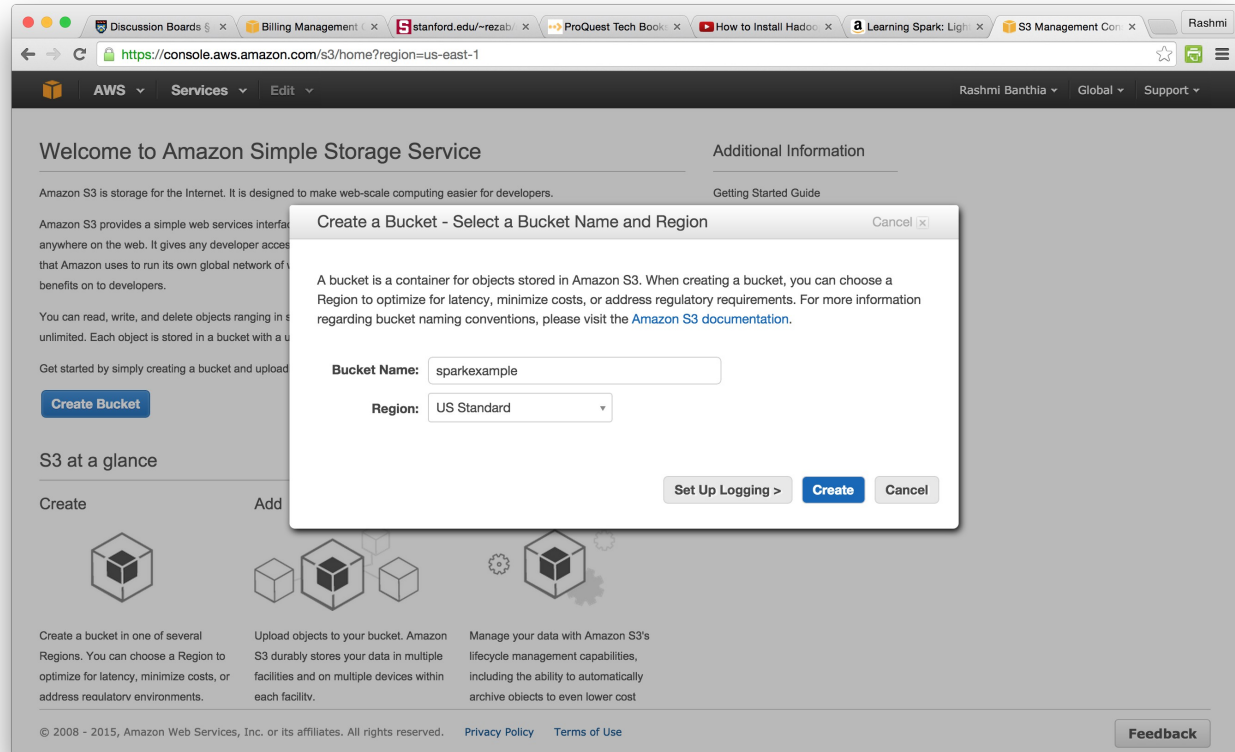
Discussion Boards § × | Billing Management × | stanford.edu/~rezab/ × | ProQuest Tech Books × | How to Install Hadoo × | Learning Spark: Ligh × | S3 Management Con × | Rashmi

https://console.aws.amazon.com/s3/home?region=us-east-1

AWS | Services | Edit | Rashmi Banthia | Global | Support

Welcome to Amazon Simple Storage Service

Amazon S3 is storage for the Internet. It is designed to make web-scale computing easier for developers.

Amazon S3 provides a simple web services interfa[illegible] anywhere on the web. It gives any developer acces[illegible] that Amazon uses to run its own global network of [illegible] benefits on to developers.

You can read, write, and delete objects ranging in s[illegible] unlimited. Each object is stored in a bucket with a u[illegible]

Get started by simply creating a bucket and upload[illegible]

Create Bucket

S3 at a glance

Create

Add

Create a bucket in one of several Regions. You can choose a Region to optimize for latency, minimize costs, or address regulatory environments.

Upload objects to your bucket. Amazon S3 durably stores your data in multiple facilities and on multiple devices within each facility.

Manage your data with Amazon S3's lifecycle management capabilities, including the ability to automatically archive objects to even lower cost

Additional Information

Getting Started Guide

Create a Bucket - Select a Bucket Name and Region

Cancel

A bucket is a container for objects stored in Amazon S3. When creating a bucket, you can choose a Region to optimize for latency, minimize costs, or address regulatory requirements. For more information regarding bucket naming conventions, please visit the Amazon S3 documentation.

Bucket Name: sparkexample

Region: US Standard

Set Up Logging > | Create | Cancel

© 2008 - 2015, Amazon Web Services, Inc. or its affiliates. All rights reserved. Privacy Policy Terms of Use

Feedback